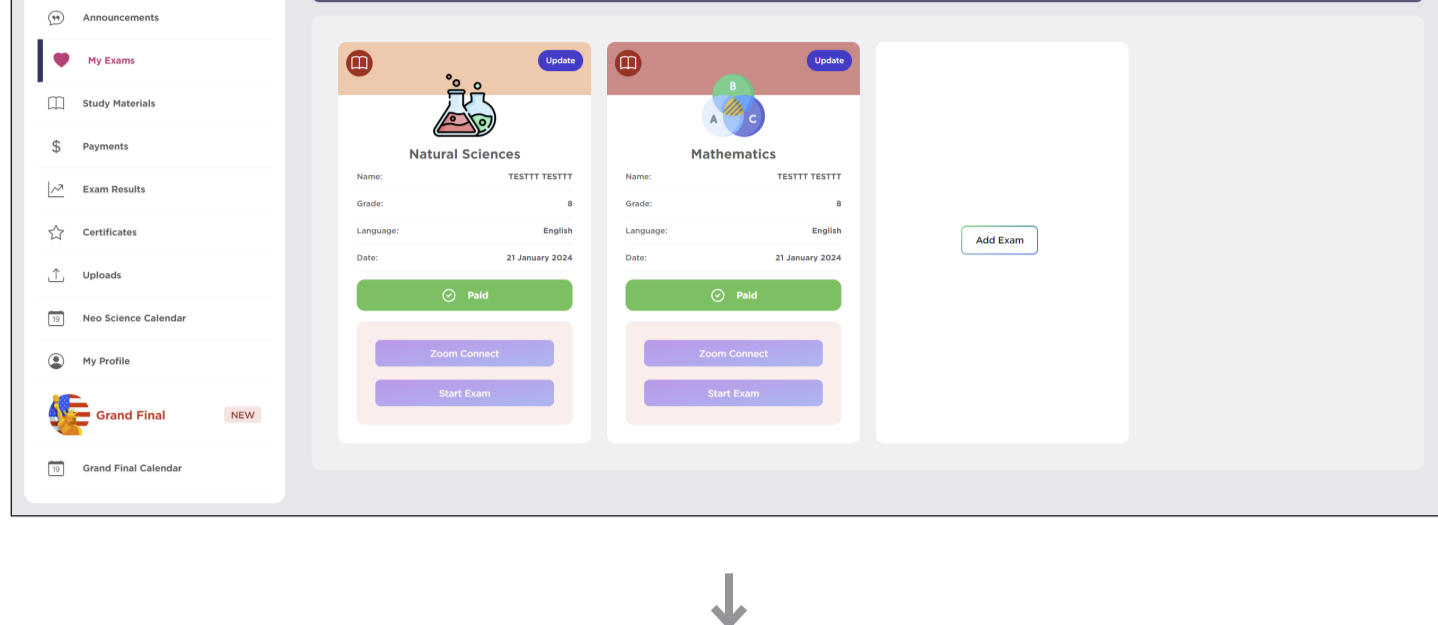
Announcements

My Exams

Study Materials

Payments

Exam Results

Certificates

Uploads

19 Neo Science Calendar

My Profile

Grand Final NEW

19 Grand Final Calendar

Update

Natural Sciences

| Name: | TESTTT TESTTT |
|---|---|
| Grade: | 8 |
| Language: | English |
| Date: | 21 January 2024 |

Paid

Zoom Connect

Start Exam

Update

B

A C

Mathematics

| Name: | TESTTT TESTTT |
|---|---|
| Grade: | 8 |
| Language: | English |
| Date: | 21 January 2024 |

Paid

Zoom Connect

Start Exam

Add Exam